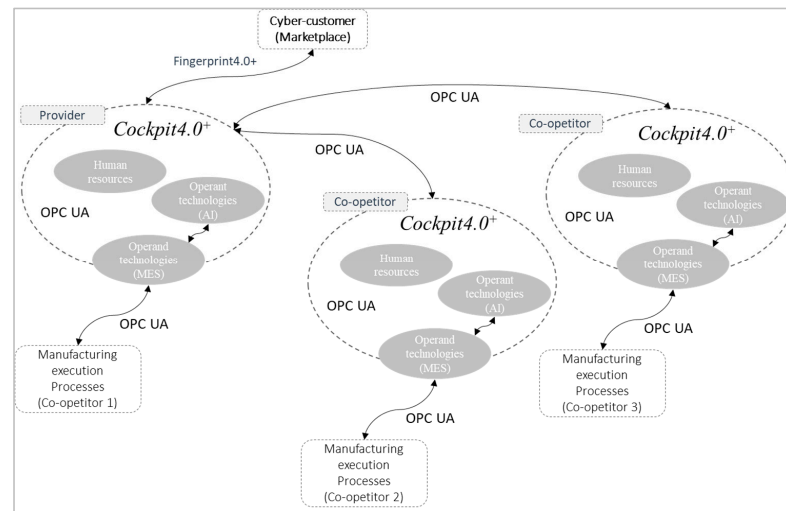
Cyber-customer (Marketplace)

Fingerprint4.0+

OPC UA

Provider

$Cockpit4.0^{+}$

Human resources

Operant technologies (AI)

OPC UA

Operand technologies (MES)

OPC UA

Manufacturing execution Processes (Co-opetitor 1)

OPC UA

Co-opetitor

$Cockpit4.0^{+}$

Human resources

Operant technologies (AI)

OPC UA

Operand technologies (MES)

OPC UA

Manufacturing execution Processes (Co-opetitor 2)

Co-opetitor

$Cockpit4.0^{+}$

Human resources

Operant technologies (AI)

OPC UA

Operand technologies (MES)

OPC UA

Manufacturing execution Processes (Co-opetitor 3)